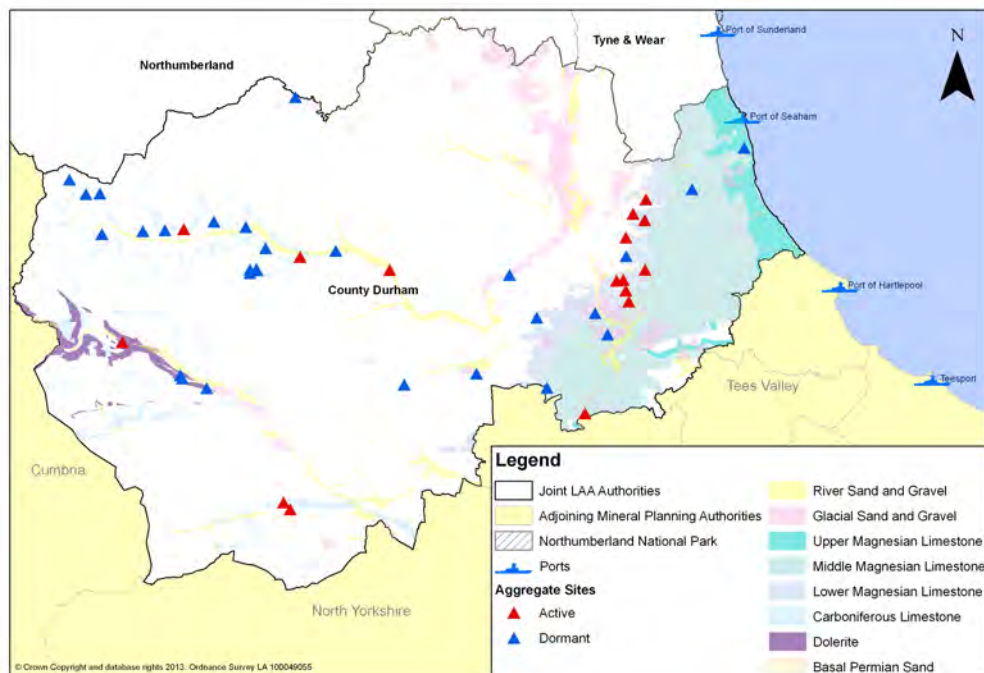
Tyne & Wear

Port of Sunderland

N

Northumberland

Port of Seaham

County Durham

Port of Hartlepool

Teesport

Tees Valley

Cumbria

North Yorkshire

Legend

Joint LAA Authorities

Adjoining Mineral Planning Authorities

Northumberland National Park

Ports

Aggregate Sites

Active

Dormant

River Sand and Gravel

Glacial Sand and Gravel

Upper Magnesian Limestone

Middle Magnesian Limestone

Lower Magnesian Limestone

Carboniferous Limestone

Dolerite

Basal Permian Sand

© Crown Copyright and database rights 2013. Ordnance Survey LA 100049055